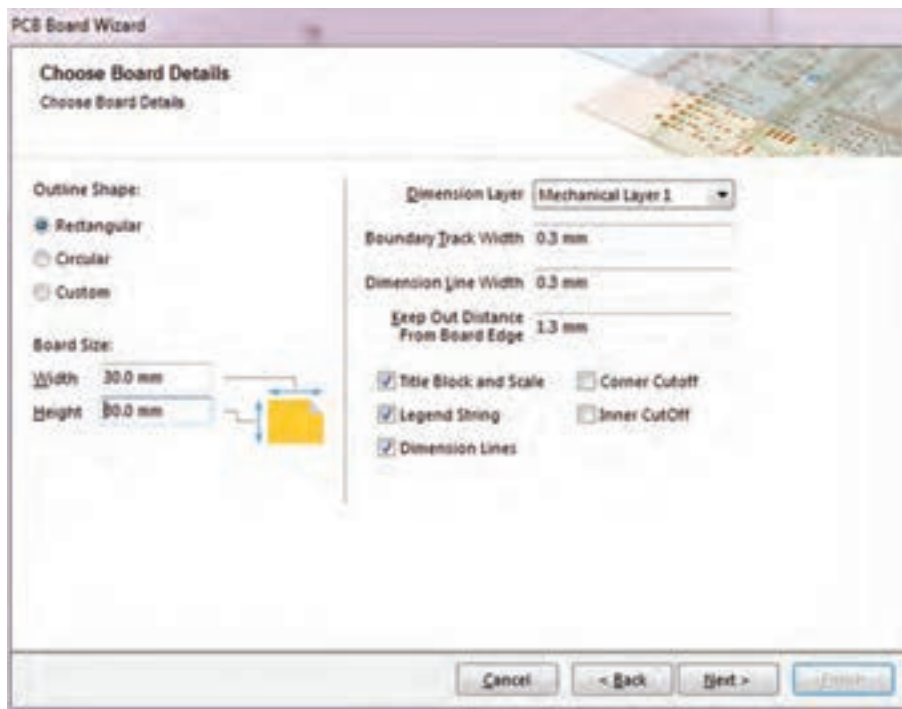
PCB Board Wizard

Choose Board Details
Choose Board Details

Outline Shape:
Rectangular
Circular
Custom

Board Size:
Width 30.0 mm
Height 50.0 mm

Dimension Layer Mechanical Layer 1
Boundary Track Width 0.3 mm
Dimension Line Width 0.3 mm
Keep Out Distance From Board Edge 1.3 mm

Title Block and Scale
Corner Cutoff
Legend String
Inner CutOff
Dimension Lines

Cancel
< Back
Next >
Finish